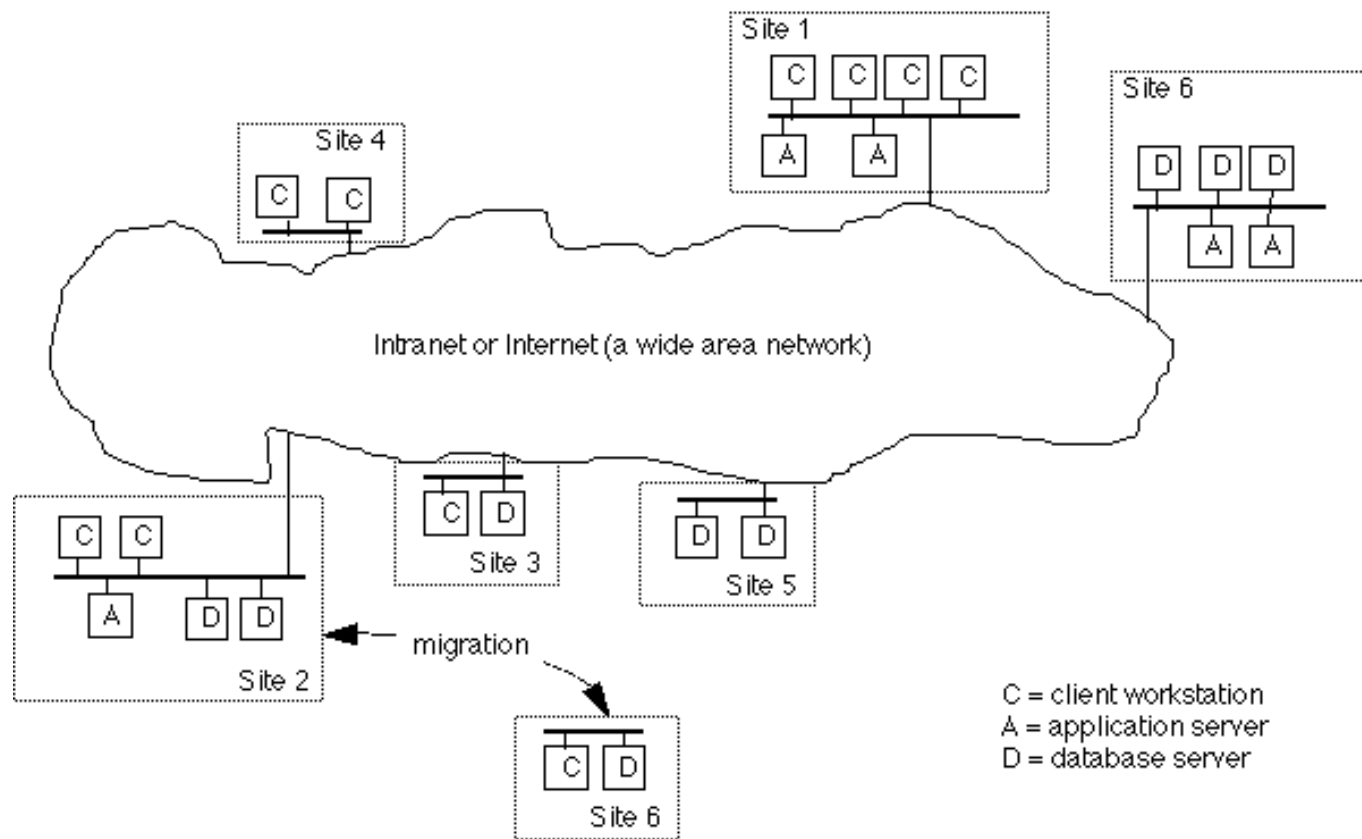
Site 1

C C C C

A A

Site 6

D D D

A A

Site 4

C C

Intranet or Internet (a wide area network)

C D

Site 3

D D

Site 5

C C

A D D

Site 2

migration

C D

Site 6

C = client workstation
A = application server
D = database server